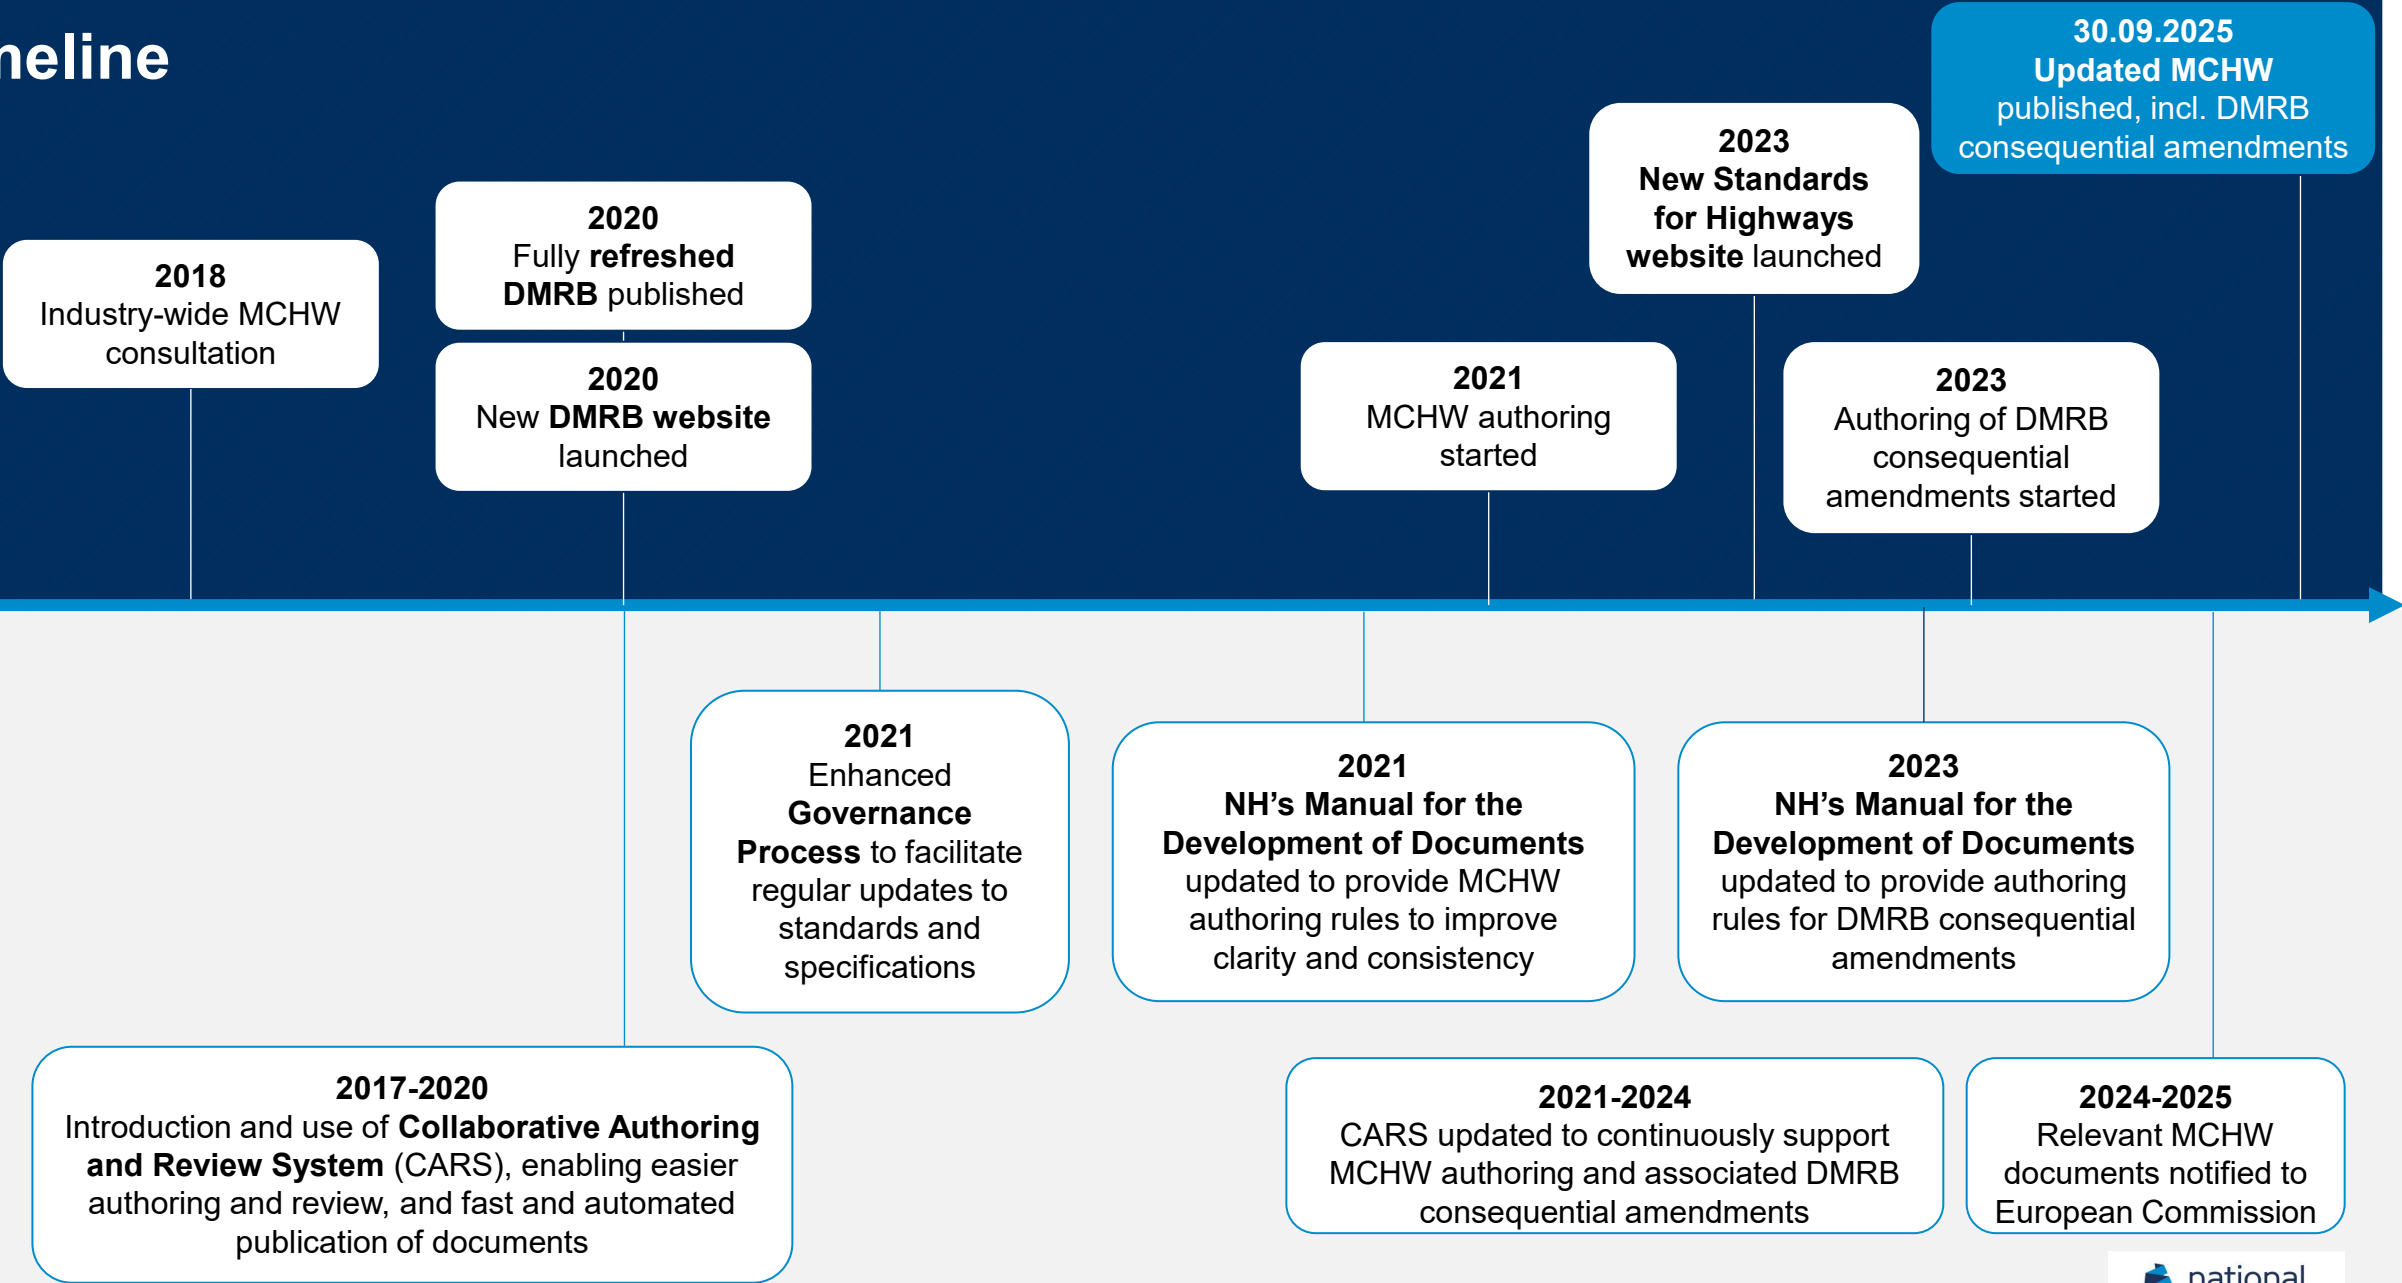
neline

2018
Industry-wide MCHW consultation

2020
Fully refreshed DMRB published

2020
New DMRB website launched

2021
MCHW authoring started

2023
New Standards for Highways website launched

2023
Authoring of DMRB consequential amendments started

30.09.2025
Updated MCHW published, incl. DMRB consequential amendments

2021
Enhanced Governance Process to facilitate regular updates to standards and specifications

2021
NH's Manual for the Development of Documents updated to provide MCHW authoring rules to improve clarity and consistency

2023
NH's Manual for the Development of Documents updated to provide authoring rules for DMRB consequential amendments

2017-2020
Introduction and use of Collaborative Authoring and Review System (CARS), enabling easier authoring and review, and fast and automated publication of documents

2021-2024
CARS updated to continuously support MCHW authoring and associated DMRB consequential amendments

2024-2025
Relevant MCHW documents notified to European Commission

national